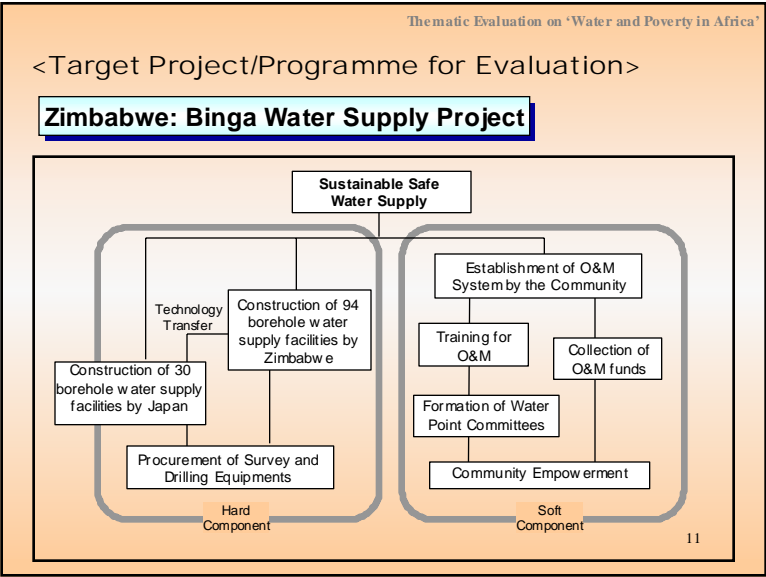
Thematic Evaluation on 'Water and Poverty in Africa'

<Target Project/Programme for Evaluation>

Zimbabwe: Binga Water Supply Project

Sustainable Safe Water Supply

Technology Transfer

Construction of 94 borehole water supply facilities by Zimbabwe

Construction of 30 borehole water supply facilities by Japan

Procurement of Survey and Drilling Equipments

Hard Component

Establishment of O&M System by the Community

Training for O&M

Collection of O&M funds

Formation of Water Point Committees

Community Empowerment

Soft Component

11